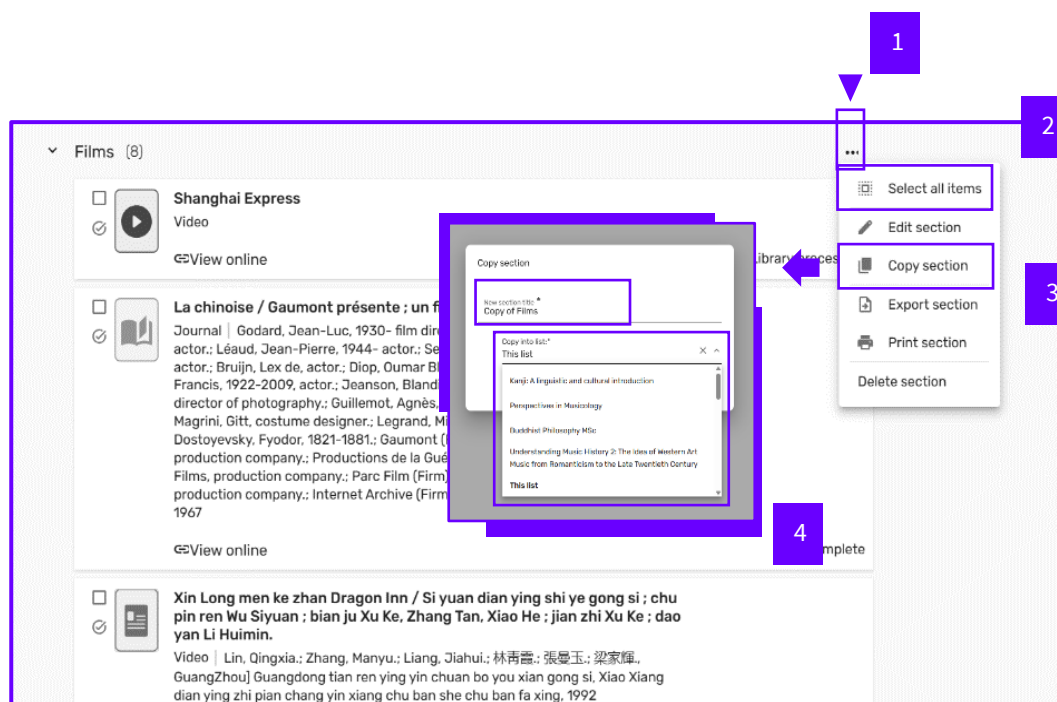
1

2

3

4

Films (8)

Select all items
Edit section
Copy section
Export section
Print section
Delete section

Shanghai Express
Video
View online

Library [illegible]

Copy section
New section title *
Copy of Films
Copy into list *
This list
Kanji: A linguistic and cultural introduction
Perspectives in Musicology
Buddhist Philosophy MSc
Understanding Music History 2: The Idea of Western Art Music from Romanticism to the Late Twentieth Century
This list

La chinoise / Gaumont présente ; un f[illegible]
Journal | Godard, Jean-Luc, 1930- film dir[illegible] actor.; Léaud, Jean-Pierre, 1944- actor.; Se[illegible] actor.; Bruijn, Lex de, actor.; Diop, Oumar Bl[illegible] Francis, 1922-2009, actor.; Jeanson, Blandi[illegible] director of photography.; Guillemot, Agnès,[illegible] Magrini, Gitt, costume designer.; Legrand, M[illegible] Dostoyevsky, Fyodor, 1821-1881.; Gaumont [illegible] production company.; Productions de la Gué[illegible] Films, production company.; Parc Film (Firm)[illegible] production company.; Internet Archive (Firm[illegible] 1967
View online

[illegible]mplete

Xin Long men ke zhan Dragon Inn / Si yuan dian ying shi ye gong si ; chu pin ren Wu Siyuan ; bian ju Xu Ke, Zhang Tan, Xiao He ; jian zhi Xu Ke ; dao yan Li Huimin.
Video | Lin, Qingxia.; Zhang, Manyu.; Liang, Jiahui.; 林青霞.; 張曼玉.; 梁家輝., GuangZhou] Guangdong tian ren ying yin chuan bo you xian gong si, Xiao Xiang dian ying zhi pian chang yin xiang chu ban she chu ban fa xing, 1992